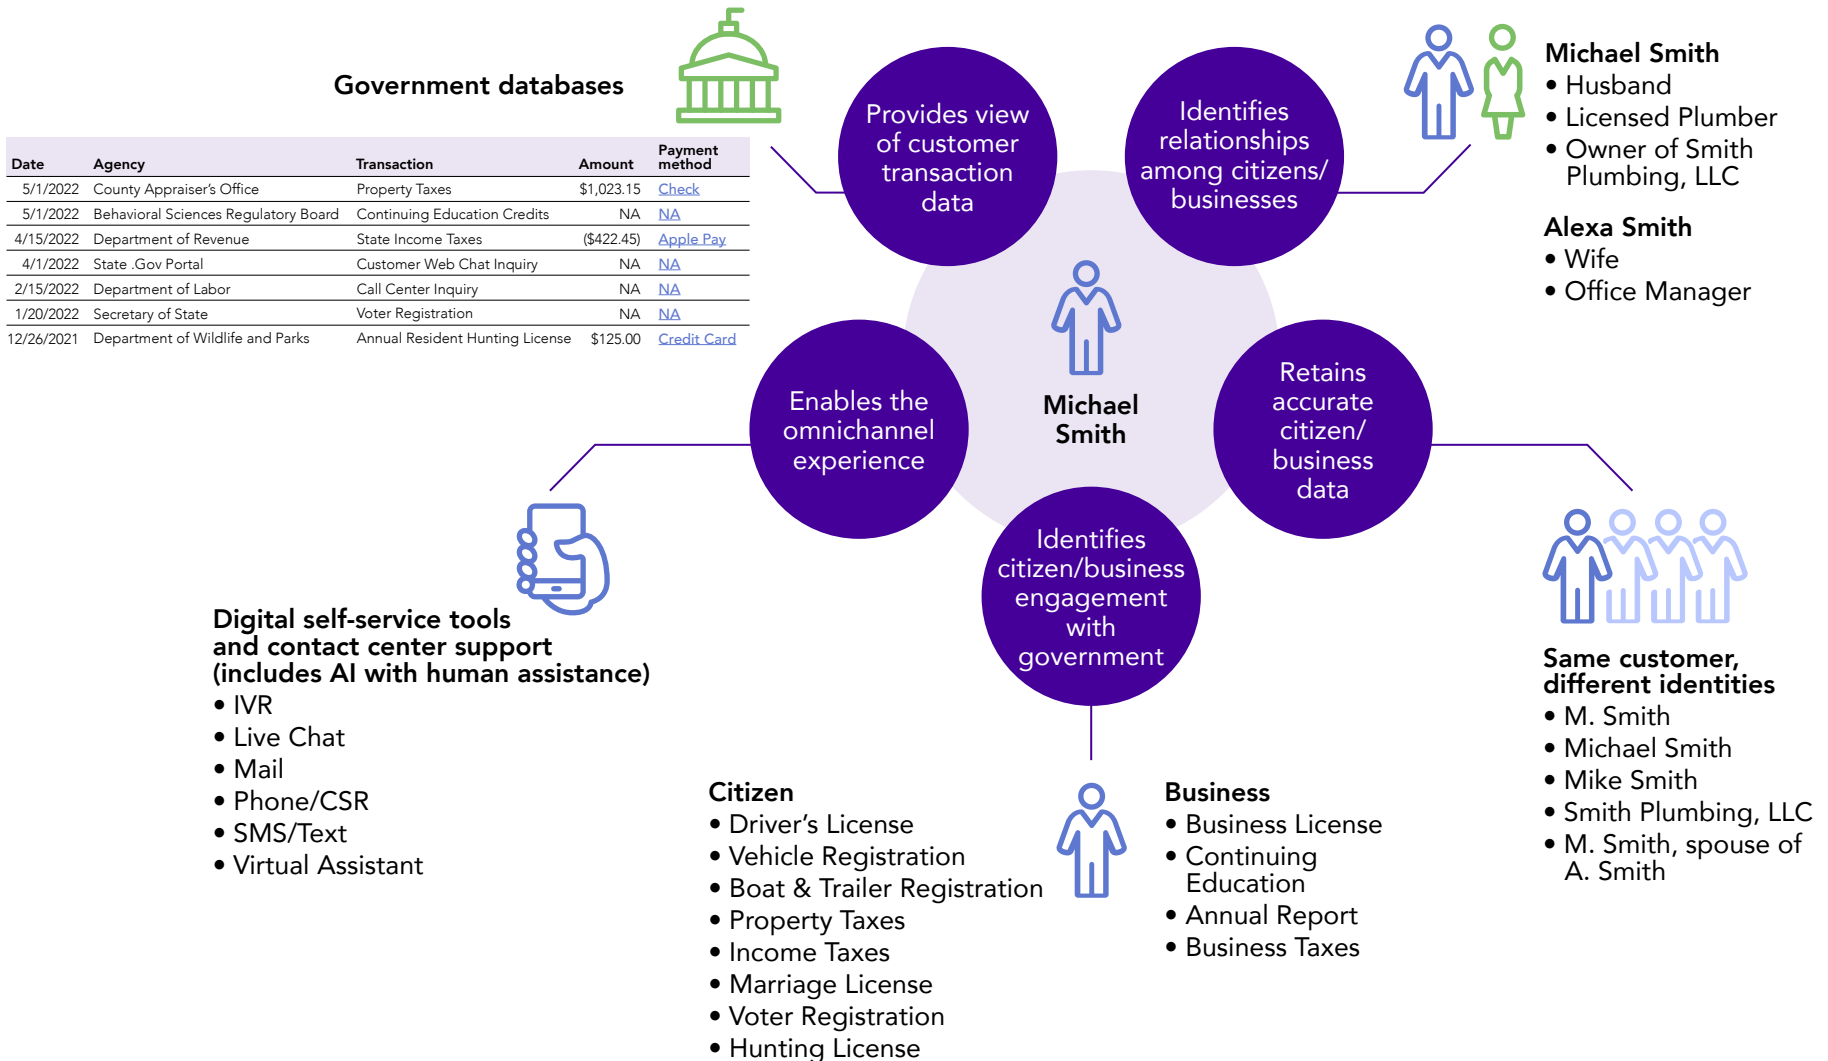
Government databases

| Date | Agency | Transaction | Amount | Payment method |
|---|---|---|---|---|
| 5/1/2022 | County Appraiser's Office | Property Taxes | $1,023.15 | Check |
| 5/1/2022 | Behavioral Sciences Regulatory Board | Continuing Education Credits | NA | NA |
| 4/15/2022 | Department of Revenue | State Income Taxes | ($422.45) | Apple Pay |
| 4/1/2022 | State .Gov Portal | Customer Web Chat Inquiry | NA | NA |
| 2/15/2022 | Department of Labor | Call Center Inquiry | NA | NA |
| 1/20/2022 | Secretary of State | Voter Registration | NA | NA |
| 12/26/2021 | Department of Wildlife and Parks | Annual Resident Hunting License | $125.00 | Credit Card |

Provides view of customer transaction data

Identifies relationships among citizens/ businesses

Michael Smith
• Husband
• Licensed Plumber
• Owner of Smith Plumbing, LLC

Alexa Smith
• Wife
• Office Manager

Michael Smith

Enables the omnichannel experience

Retains accurate citizen/ business data

Identifies citizen/business engagement with government

Digital self-service tools and contact center support (includes AI with human assistance)
• IVR
• Live Chat
• Mail
• Phone/CSR
• SMS/Text
• Virtual Assistant

Same customer, different identities
• M. Smith
• Michael Smith
• Mike Smith
• Smith Plumbing, LLC
• M. Smith, spouse of A. Smith

Citizen
• Driver's License
• Vehicle Registration
• Boat & Trailer Registration
• Property Taxes
• Income Taxes
• Marriage License
• Voter Registration
• Hunting License

Business
• Business License
• Continuing Education
• Annual Report
• Business Taxes